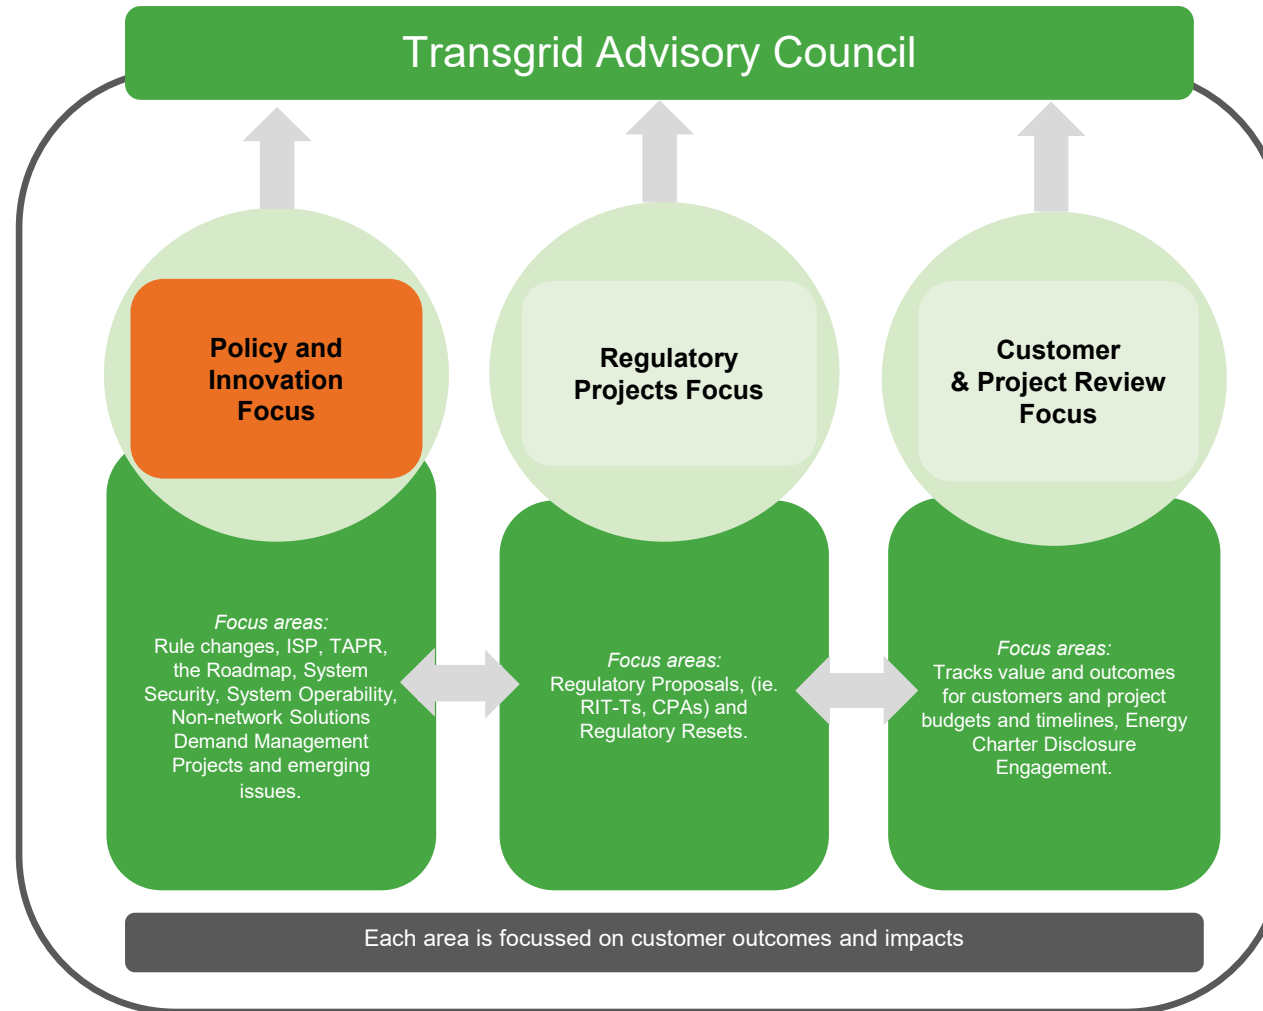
Transgrid Advisory Council

Policy and Innovation Focus

Focus areas:
Rule changes, ISP, TAPR, the Roadmap, System Security, System Operability, Non-network Solutions Demand Management Projects and emerging issues.

Regulatory Projects Focus

Focus areas:
Regulatory Proposals, (ie. RIT-Ts, CPAs) and Regulatory Resets.

Customer & Project Review Focus

Focus areas:
Tracks value and outcomes for customers and project budgets and timelines, Energy Charter Disclosure Engagement.

Each area is focussed on customer outcomes and impacts